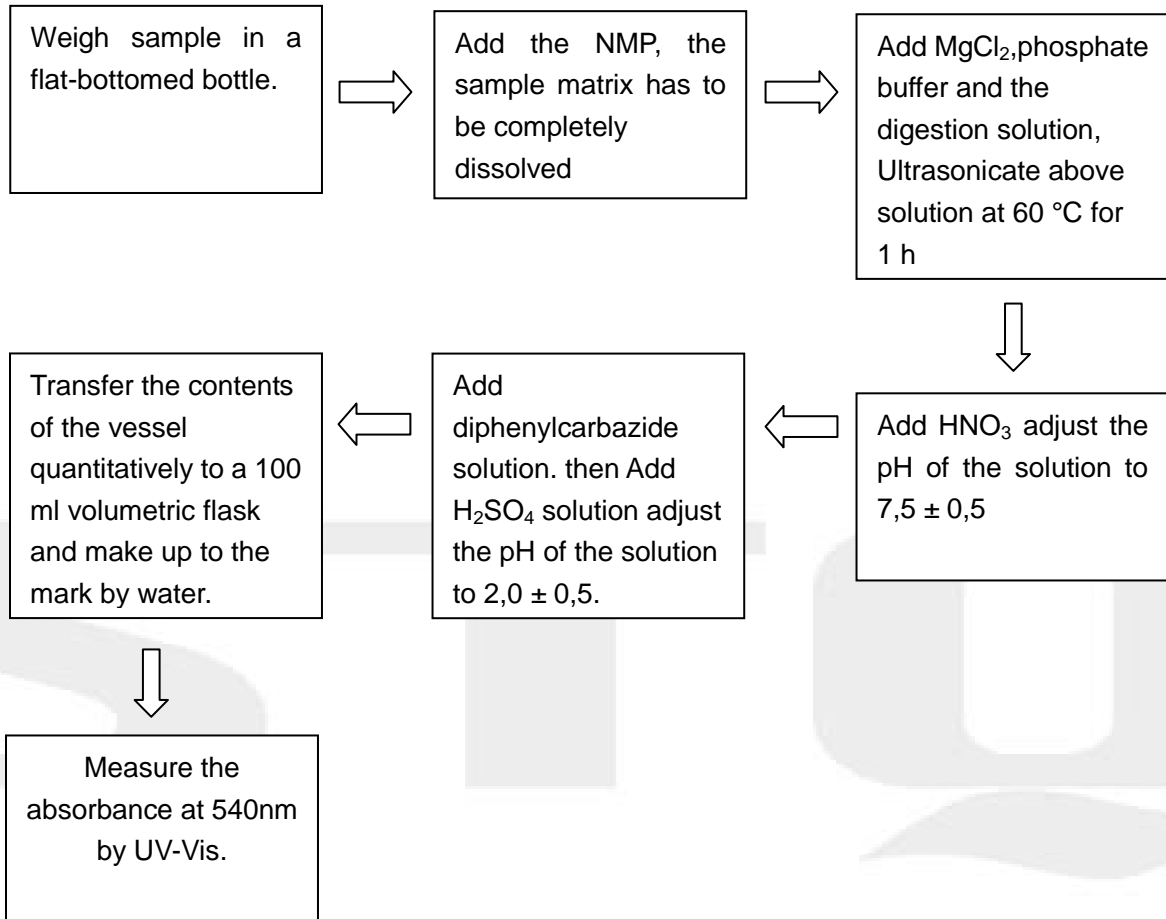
Weigh sample in a flat-bottomed bottle.

Add the NMP, the sample matrix has to be completely dissolved

Add $MgCl_2$,phosphate buffer and the digestion solution, Ultrasonicate above solution at 60 °C for 1 h

Add $HNO_3$ adjust the pH of the solution to 7,5 ± 0,5

Add diphenylcarbazide solution. then Add $H_2SO_4$ solution adjust the pH of the solution to 2,0 ± 0,5.

Transfer the contents of the vessel quantitatively to a 100 ml volumetric flask and make up to the mark by water.

Measure the absorbance at 540nm by UV-Vis.